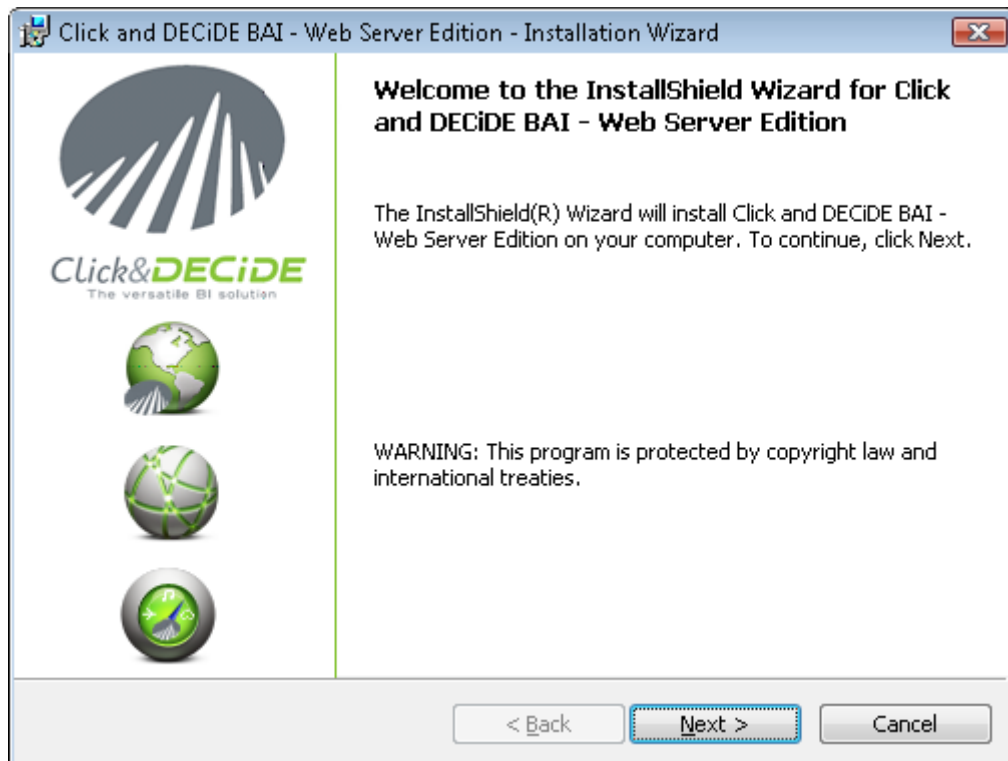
Click and DECiDE BAI - Web Server Edition - Installation Wizard

Click&DECiDE
The versatile BI solution

Welcome to the InstallShield Wizard for Click and DECiDE BAI - Web Server Edition

The InstallShield(R) Wizard will install Click and DECiDE BAI - Web Server Edition on your computer. To continue, click Next.

WARNING: This program is protected by copyright law and international treaties.

< Back
Next >
Cancel